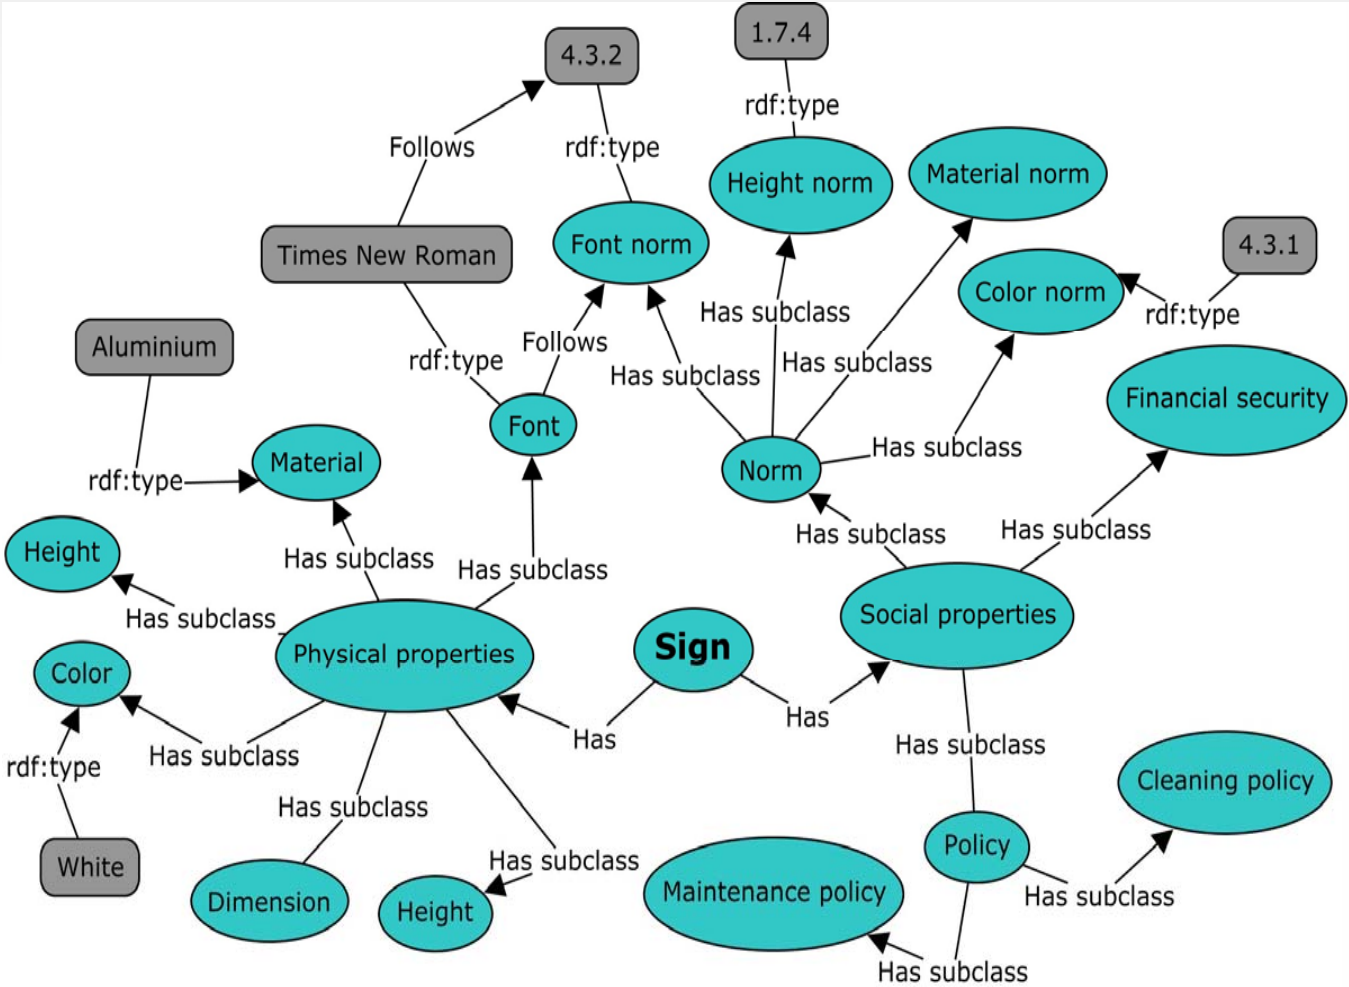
4.3.2

1.7.4

rdf:type

Follows

rdf:type

Height norm

Material norm

Times New Roman

Font norm

4.3.1

Color norm

Has subclass

rdf:type

Aluminium

Follows

rdf:type

Has subclass

Has subclass

Financial security

Font

Has subclass

Norm

Material

rdf:type

Has subclass

Has subclass

Height

Has subclass

Has subclass

Social properties

Has subclass

Sign

Physical properties

Color

Has

Has

Has subclass

rdf:type

Has subclass

Has subclass

Cleaning policy

Has subclass

Policy

White

Maintenance policy

Has subclass

Dimension

Height

Has subclass